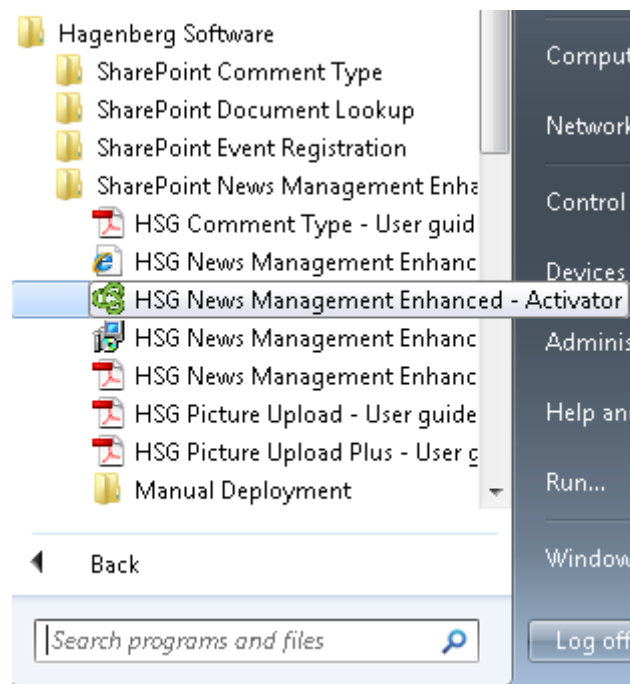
Hagenberg Software
SharePoint Comment Type
SharePoint Document Lookup
SharePoint Event Registration
SharePoint News Management Enha
HSG Comment Type - User guid
HSG News Management Enhanc
HSG News Management Enhanced - Activator
HSG News Management Enhanc
HSG News Management Enhanc
HSG Picture Upload - User guide
HSG Picture Upload Plus - User g
Manual Deployment

Back

Search programs and files

Comput
Network
Control
Devices
Adminis
Help an
Run...
Window
Log off